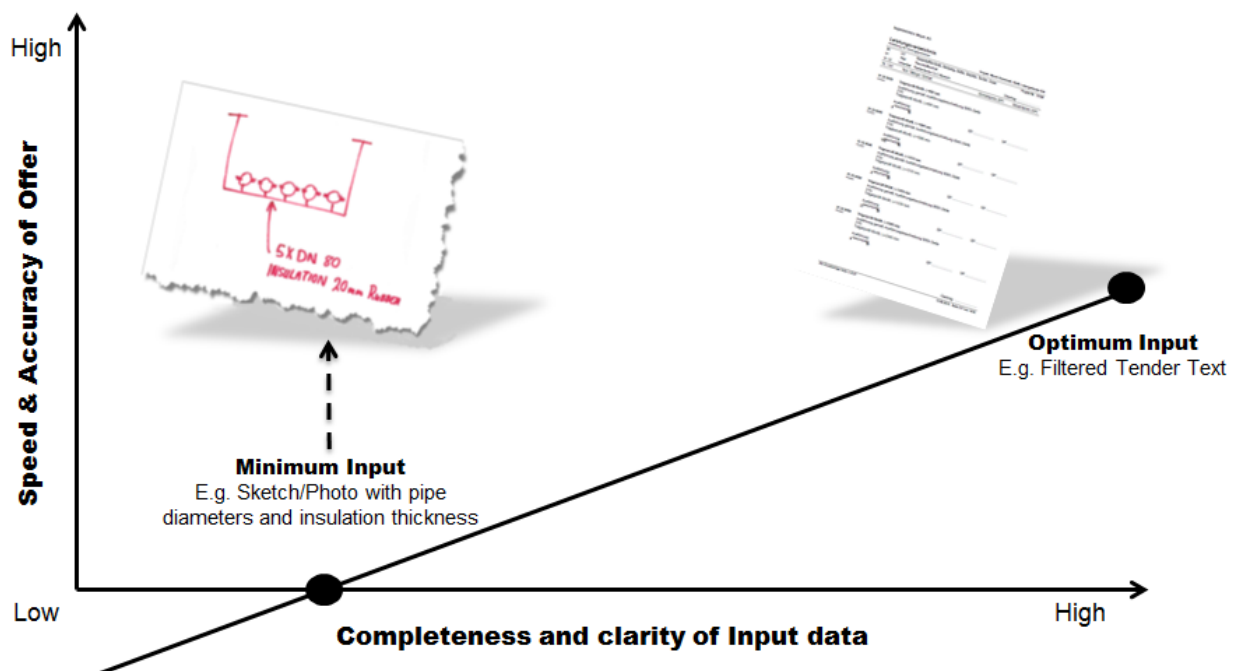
High

Speed & Accuracy of Offer

5XDN 80
INSULATION 20mm RUBBER

Optimum Input
E.g. Filtered Tender Text

Minimum Input
E.g. Sketch/Photo with pipe diameters and insulation thickness

Low

High

Completeness and clarity of Input data